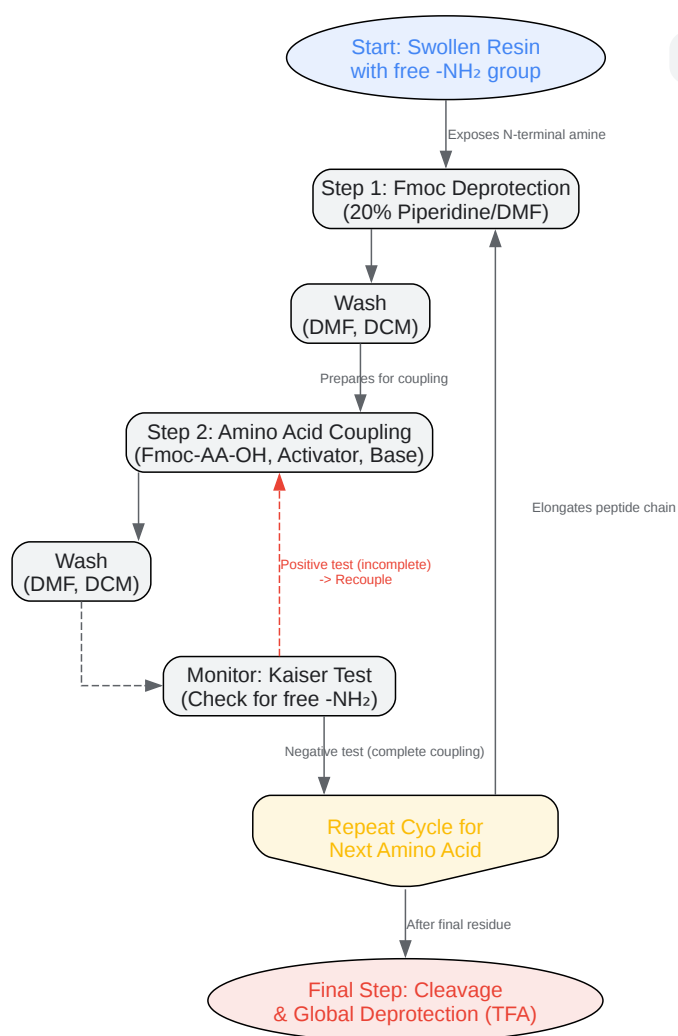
Start: Swollen Resin with free -NH₂ group

Exposes N-terminal amine

Step 1: Fmoc Deprotection (20% Piperidine/DMF)

Wash (DMF, DCM)

Prepares for coupling

Step 2: Amino Acid Coupling (Fmoc-AA-OH, Activator, Base)

Elongates peptide chain

Wash (DMF, DCM)

Positive test (incomplete) -> Recouple

Monitor: Kaiser Test (Check for free -NH₂)

Negative test (complete coupling)

Repeat Cycle for Next Amino Acid

After final residue

Final Step: Cleavage & Global Deprotection (TFA)